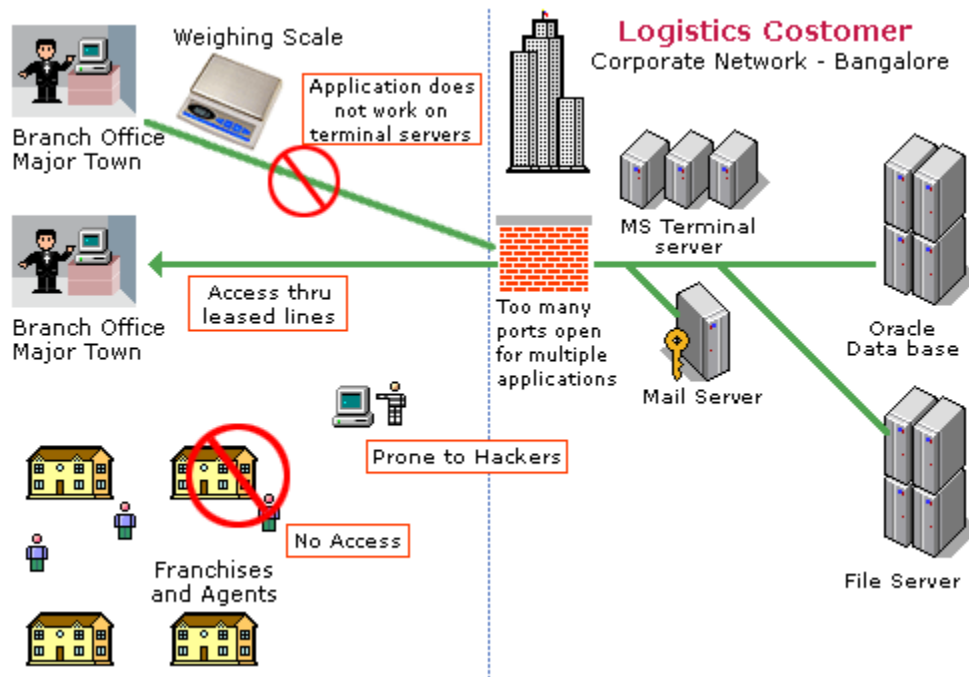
Weighing Scale

Branch Office Major Town

Application does not work on terminal servers

Logistics Costomer
Corporate Network - Bangalore

MS Terminal server

Branch Office Major Town

Access thru leased lines

Too many ports open for multiple applications

Mail Server

Oracle Data base

Prone to Hackers

No Access

Franchises and Agents

File Server